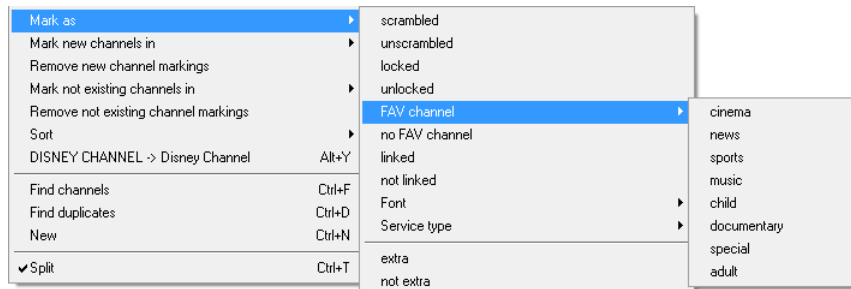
Mark as
Mark new channels in
Remove new channel markings
Mark not existing channels in
Remove not existing channel markings
Sort
DISNEY CHANNEL -> Disney Channel Alt+Y

Find channels Ctrl+F
Find duplicates Ctrl+D
New Ctrl+N

✔Split Ctrl+T

scrambled
unscrambled
locked
unlocked
FAV channel
no FAV channel
linked
not linked
Font
Service type

extra
not extra

cinema
news
sports
music
child
documentary
special
adult